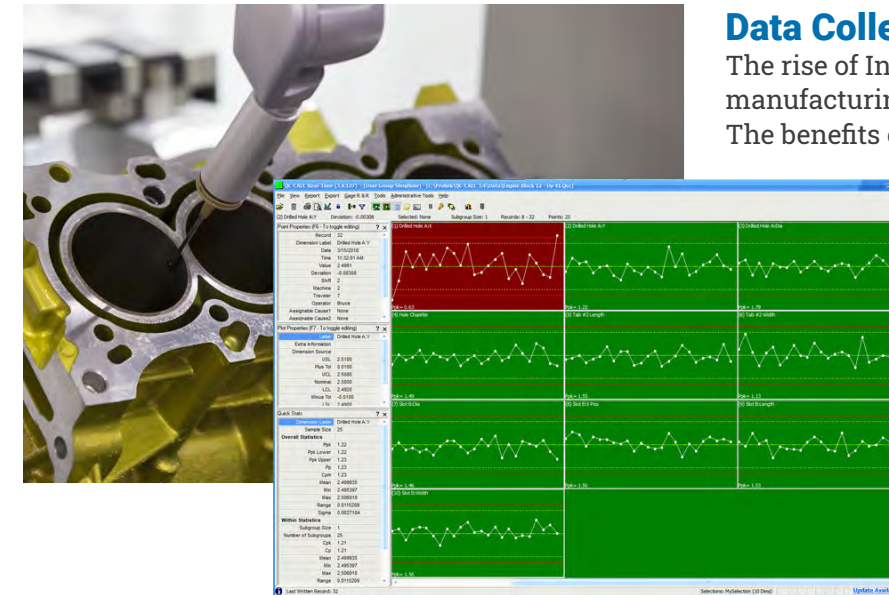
Data Colle
The rise of In
manufacturin
The benefits

QC-CALC Real-Time (3.4.127) - [User Group Simplifier] - [C:\ProlinkQC-CALC 3.4\Data\Engine Block 32 - Up 41.qcc]
File View Export Export Gage R&R Tools Administrative Tools Help
[2] Drilled Hole A:Y Deviation: -0.00368 Selected: None Subgroup Size: 1 Records: 8 - 32 Points: 25

Point Properties (F6 - To toggle editing)
| | |
|---|---|
| Record | 32 |
| Dimension Label | Drilled Hole A:Y |
| Date | 3/15/2018 |
| Time | 11:52:51 AM |
| Value | 2.4991 |
| Deviation | -0.00368 |
| Shift | 2 |
| Machine | 2 |
| Traveler | 7 |
| Operator | Bruce |
| Assignable Cause1 | None |
| Assignable Cause2 | None |

Plot Properties (F7 - To toggle editing)
| | |
|---|---|
| Label | Drilled Hole A:Y |
| Extra Information | |
| Dimension Source | |
| USL | 2.5100 |
| Plus Tol | 0.0100 |
| UCL | 2.5080 |
| Nominal | 2.5000 |
| LCL | 2.4920 |
| Minus Tol | -0.0100 |
| LSL | 2.4900 |

Quick Stats
| | |
|---|---|
| Dimension Label | Drilled Hole A:Y |
| Sample Size | 25 |
| Overall Statistics | |
| Ppk | 1.22 |
| Ppk Lower | 1.22 |
| Ppk Upper | 1.23 |
| Pp | 1.23 |
| Cpm | 1.23 |
| Mean | 2.499835 |
| Min | 2.495397 |
| Max | 2.506918 |
| Range | 0.0115209 |
| Sigma | 0.0027164 |
| Within Statistics | |
| Subgroup Size | 1 |
| Number of Subgroups | 25 |
| Cpk | 1.21 |
| Cp | 1.21 |
| Mean | 2.499835 |
| Min | 2.495397 |
| Max | 2.506918 |
| Range | 0.0115209 |

[1] Drilled Hole A:X
Ppk = 0.63
[2] Drilled Hole A:Y
Ppk = 1.22
[3] Drilled Hole A:Dia
Ppk = 1.79
[4] Hole Chamfer
Ppk = 1.40
[5] Tab #2 Length
Ppk = 1.55
[6] Tab #2 Width
Ppk = 1.13
[7] Slot B:Dia
Ppk = 1.46
[8] Slot B:X Pos
Ppk = 1.50
[9] Slot B:Length
Ppk = 1.53
[10] Slot B:Width
Ppk = 1.56

Last Written Record: 32
Selections: MySelection (10 Dims)
Update Avai